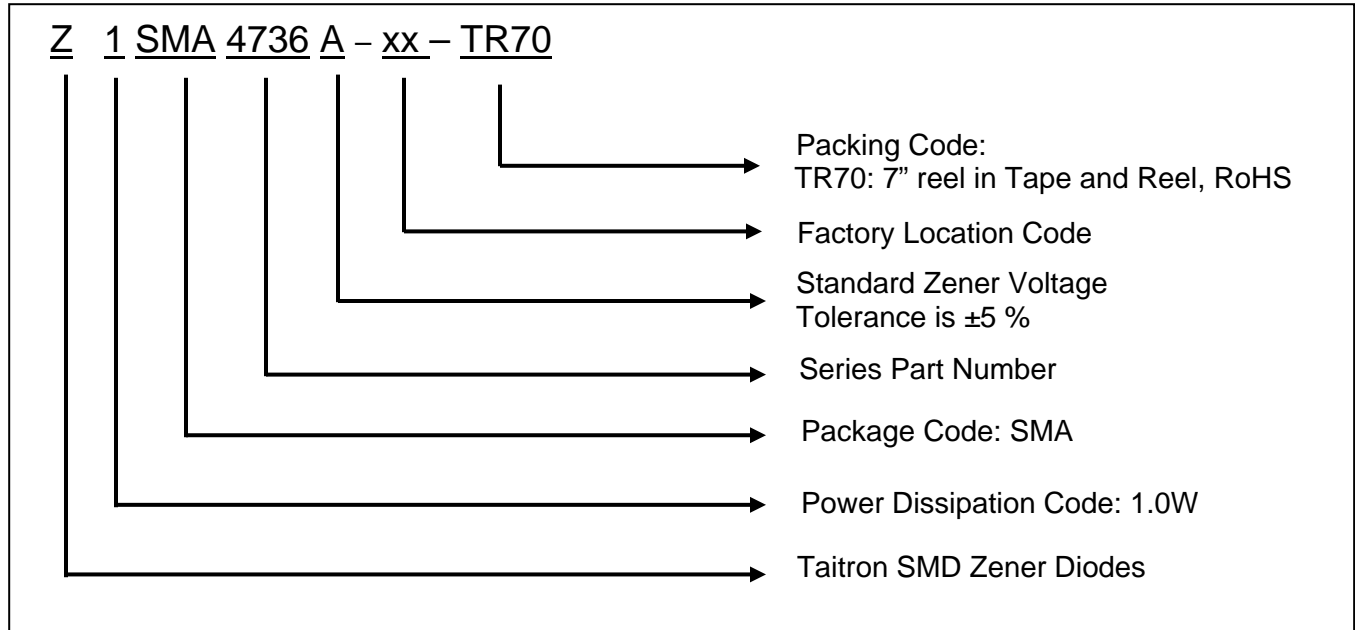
Z 1 SMA 4736 A – xx – TR70

Packing Code:
TR70: 7” reel in Tape and Reel, RoHS

Factory Location Code

Standard Zener Voltage
Tolerance is ±5 %

Series Part Number

Package Code: SMA

Power Dissipation Code: 1.0W

Taitron SMD Zener Diodes